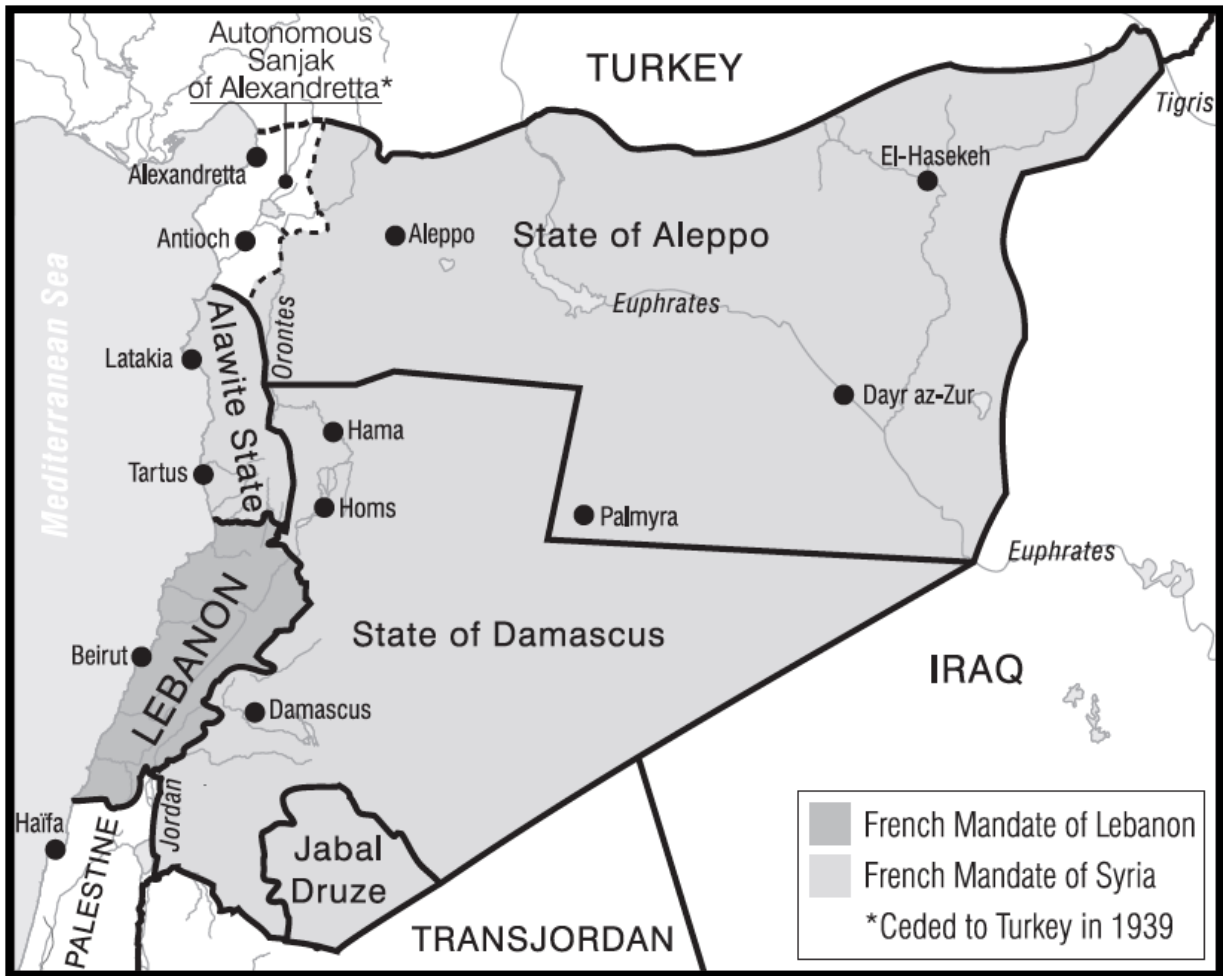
Autonomous Sanjak of Alexandretta*

TURKEY

Tigris

Alexandretta

El-Hasekeh

Antioch

Aleppo

State of Aleppo

Mediterranean Sea

Euphrates

Orontes

Alawite State

Latakia

Dayr az-Zur

Hama

Tartus

Homs

Palmyra

Euphrates

LEBANON

State of Damascus

Beirut

IRAQ

Damascus

Jordan

Haïfa

Jabal Druze

PALESTINE

TRANSJORDAN

| | |
|---|---|
| | French Mandate of Lebanon |
| | French Mandate of Syria |
| | *Ceded to Turkey in 1939 |